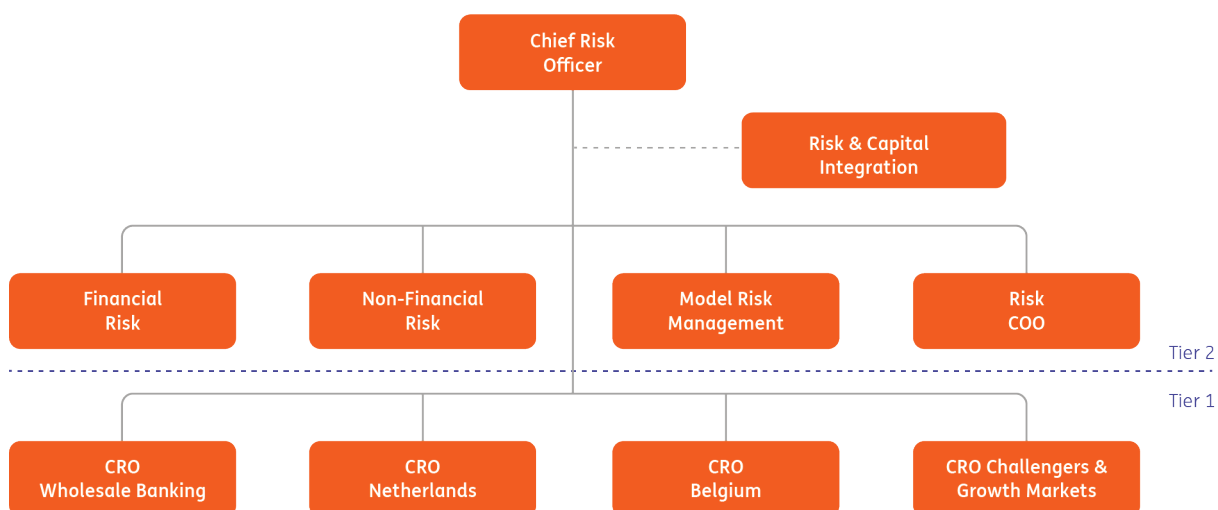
Chief Risk Officer

Risk & Capital Integration

Financial Risk

Non-Financial Risk

Model Risk Management

Risk COO

Tier 2

Tier 1

CRO Wholesale Banking

CRO Netherlands

CRO Belgium

CRO Challengers & Growth Markets